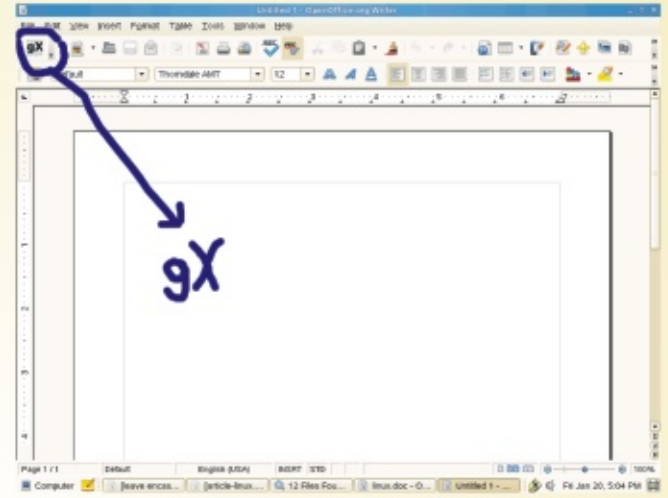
Untitled 1 - OpenOffice.org Writer

File Edit View Insert Format Table Tools Window Help

gX

fault Thorndale AMT 12

gX

Page 1 / 1 Default English (USA) INSRT STD 100%

Computer [leave encas... [article-linux... 12 Files Fou... linux.doc - O... Untitled 1 - ... Fri Jan 20, 5:04 PM